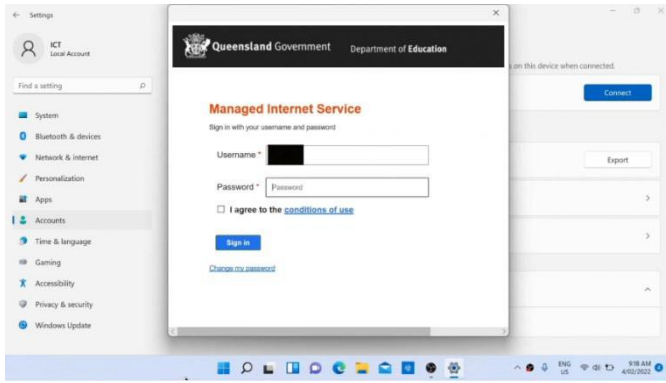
Settings

ICT
Local Account

Find a setting

System
Bluetooth & devices
Network & internet
Personalization
Apps
Accounts
Time & language
Gaming
Accessibility
Privacy & security
Windows Update

Queensland Government Department of Education

Managed Internet Service

Sign in with your username and password

Username *

Password * Password

I agree to the conditions of use

Sign in

Change my password

s on this device when connected.

Connect

Export

ENG US

9:18 AM 4/02/2022